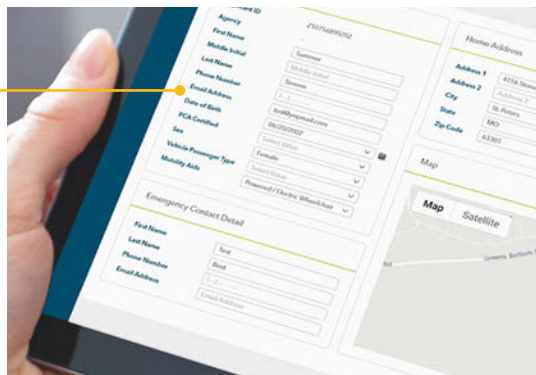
Agency
210754809250
First Name
Mobile Initial
Summer
Last Name
Middle Initial
Phone Number
Session
Email Address
(...) -
Date of Birth
test@youmail.com
PCA Certified
06/20/2002
Sex
Select Value
Vehicle Passenger Type
Female
Mobility Aids
Select Value
Powered / Electric Wheelchair

Home Address
Address 1
4156 Stone
Address 2
Address 2
City
St. Peters
State
MO
Zip Code
63301

Map
Map
Satellite

Emergency Contact Detail
First Name
Test
Last Name
Best
Phone Number
(...) -
Email Address
Email Address